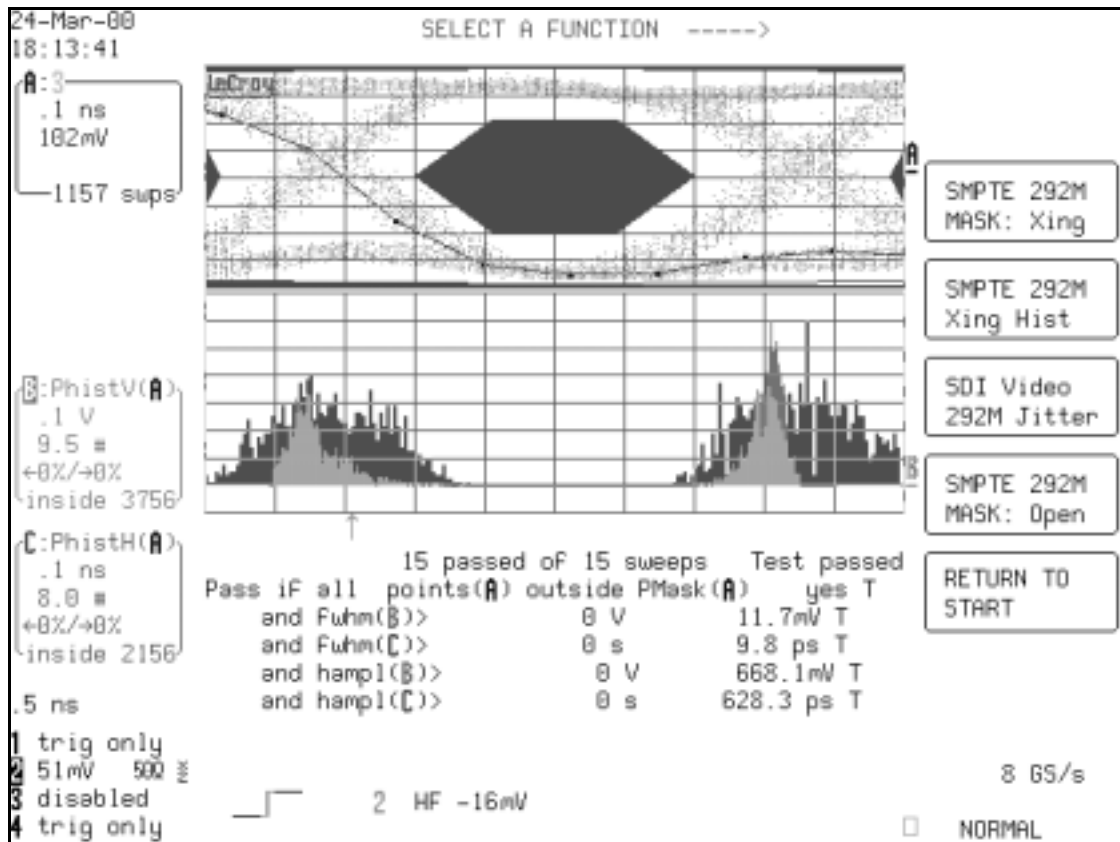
24-Mar-00
18:13:41

SELECT A FUNCTION ----->

A:3
.1 ns
102mV
1157 swps

LeCroy

A

SMPTE 292M
MASK: Xing

SMPTE 292M
Xing Hist

B:PhistV(A)
.1 V
9.5 #
←0%/→0%
inside 3756

SDI Video
292M Jitter

B

SMPTE 292M
MASK: Open

C:PhistH(A)
.1 ns
8.0 #
←0%/→0%
inside 2156

15 passed of 15 sweeps Test passed
Pass if all points(A) outside PMask(A) yes T
and Fwhm(B)> 0 V 11.7mV T
and Fwhm(C)> 0 s 9.8 ps T
and hampl(B)> 0 V 668.1mV T
and hampl(C)> 0 s 628.3 ps T

RETURN TO
START

.5 ns

1 trig only
2 51mV 50Ω
3 disabled
4 trig only

2 HF -16mV

8 GS/s

NORMAL